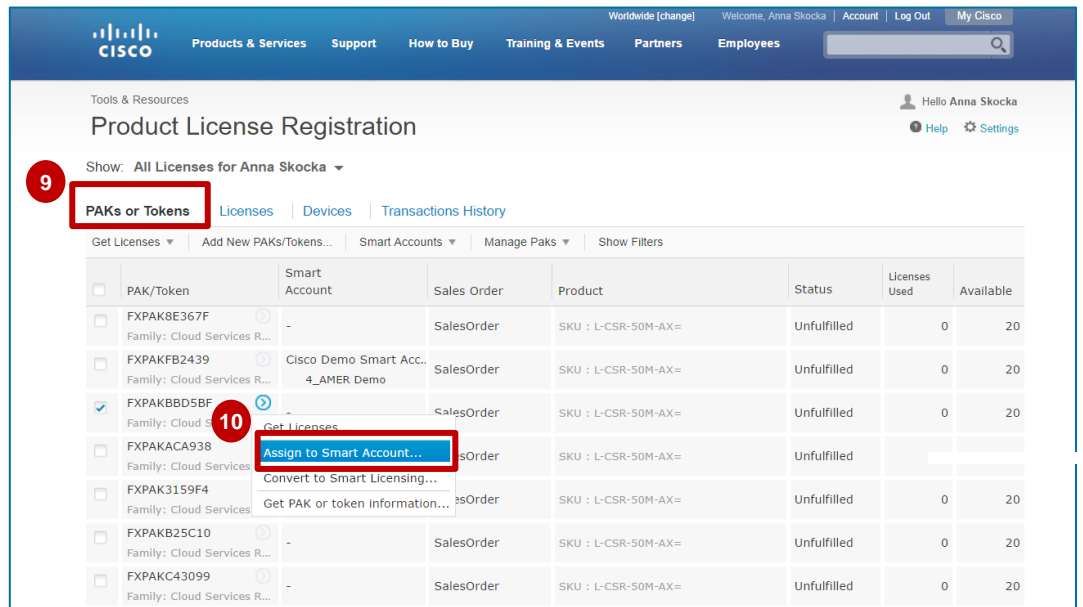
Worldwide [change] Welcome, Anna Skocka | Account | Log Out My Cisco

CISCO Products & Services Support How to Buy Training & Events Partners Employees

Tools & Resources

Product License Registration

Hello Anna Skocka

Help Settings

Show: All Licenses for Anna Skocka

9

PAKs or Tokens | Licenses | Devices | Transactions History

Get Licenses | Add New PAKs/Tokens... | Smart Accounts | Manage Paks | Show Filters

| | PAK/Token | Smart Account | Sales Order | Product | Status | Licenses Used | Available |
|---|---|---|---|---|---|---|---|
| | FXPAK8E367F Family: Cloud Services R... | - | SalesOrder | SKU : L-CSR-50M-AX= | Unfulfilled | 0 | 20 |
| | FXPAKFB2439 Family: Cloud Services R... | Cisco Demo Smart Acc... 4_AMER Demo | SalesOrder | SKU : L-CSR-50M-AX= | Unfulfilled | 0 | 20 |
| ✓ | FXPAKBBD5BF Family: Cloud S | - | SalesOrder | SKU : L-CSR-50M-AX= | Unfulfilled | 0 | 20 |
| | FXPAKACA938 Family: Cloud Services | | SalesOrder | SKU : L-CSR-50M-AX= | Unfulfilled | | |
| | FXPAK3159F4 Family: Cloud Services | | SalesOrder | SKU : L-CSR-50M-AX= | Unfulfilled | 0 | 20 |
| | FXPAKB25C10 Family: Cloud Services R... | - | SalesOrder | SKU : L-CSR-50M-AX= | Unfulfilled | 0 | 20 |
| | FXPAKC43099 Family: Cloud Services R... | - | SalesOrder | SKU : L-CSR-50M-AX= | Unfulfilled | 0 | 20 |

10

Get Licenses
Assign to Smart Account...
Convert to Smart Licensing...
Get PAK or token information...